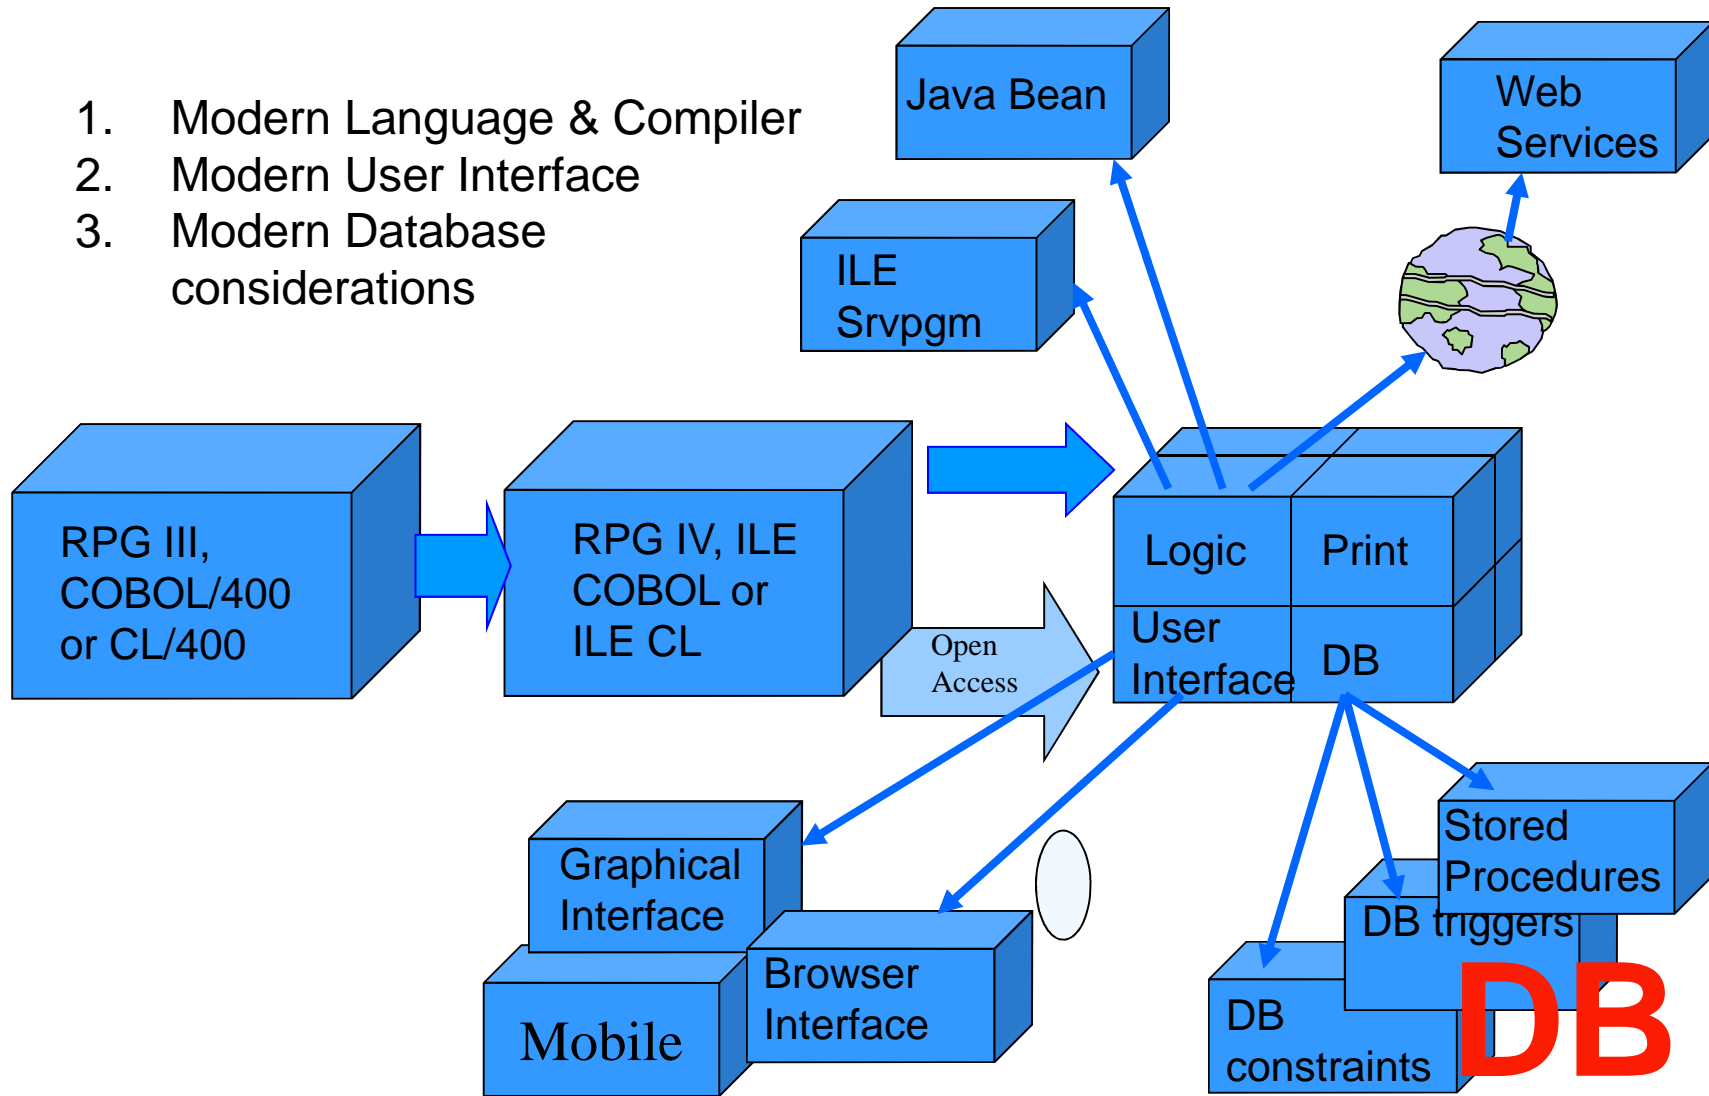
1. Modern Language & Compiler
2. Modern User Interface
3. Modern Database considerations

Java Bean

Web Services

ILE Srvpgm

RPG III, COBOL/400 or CL/400

RPG IV, ILE COBOL or ILE CL

Open Access

Logic

Print

User Interface

DB

Stored Procedures

DB triggers

DB constraints

DB

Graphical Interface

Browser Interface

Mobile